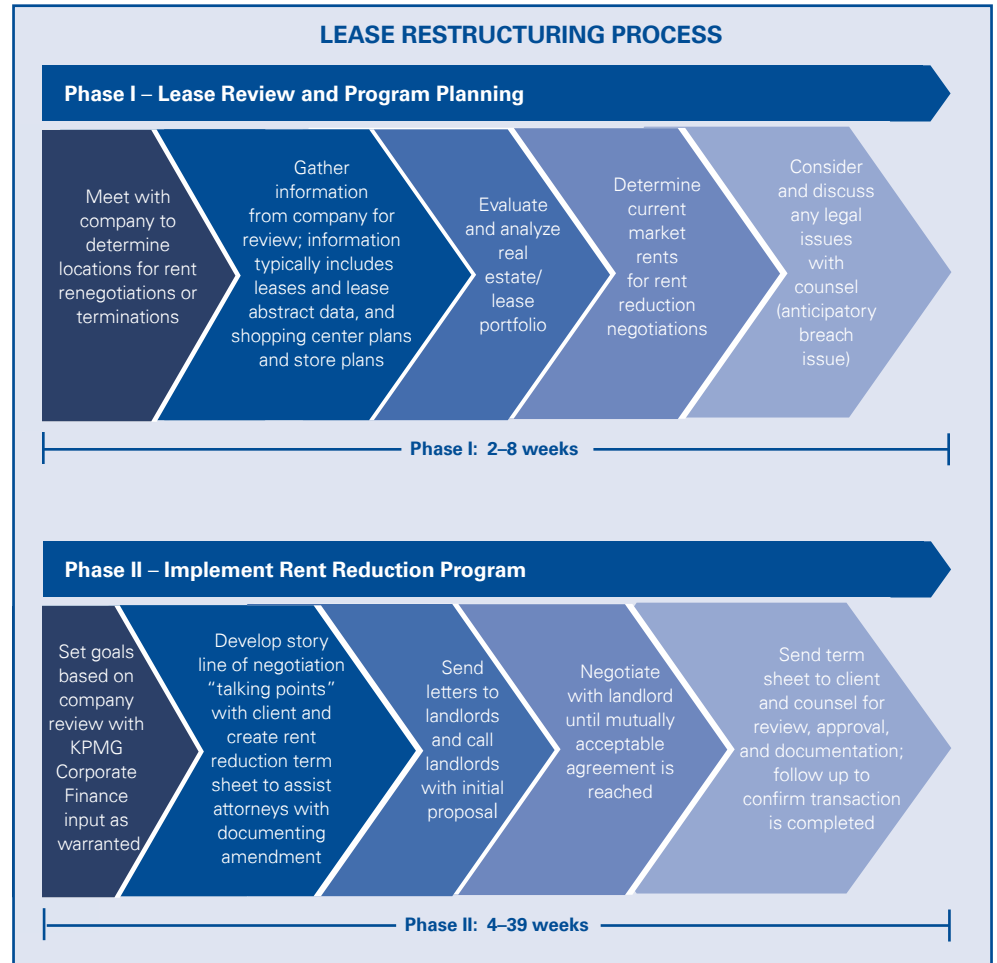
LEASE RESTRUCTURING PROCESS

Phase I – Lease Review and Program Planning

Meet with company to determine locations for rent renegotiations or terminations

Gather information from company for review; information typically includes leases and lease abstract data, and shopping center plans and store plans

Evaluate and analyze real estate/ lease portfolio

Determine current market rents for rent reduction negotiations

Consider and discuss any legal issues with counsel (anticipatory breach issue)

Phase I: 2–8 weeks

Phase II – Implement Rent Reduction Program

Set goals based on company review with KPMG Corporate Finance input as warranted

Develop story line of negotiation "talking points" with client and create rent reduction term sheet to assist attorneys with documenting amendment

Send letters to landlords and call landlords with initial proposal

Negotiate with landlord until mutually acceptable agreement is reached

Send term sheet to client and counsel for review, approval, and documentation; follow up to confirm transaction is completed

Phase II: 4–39 weeks